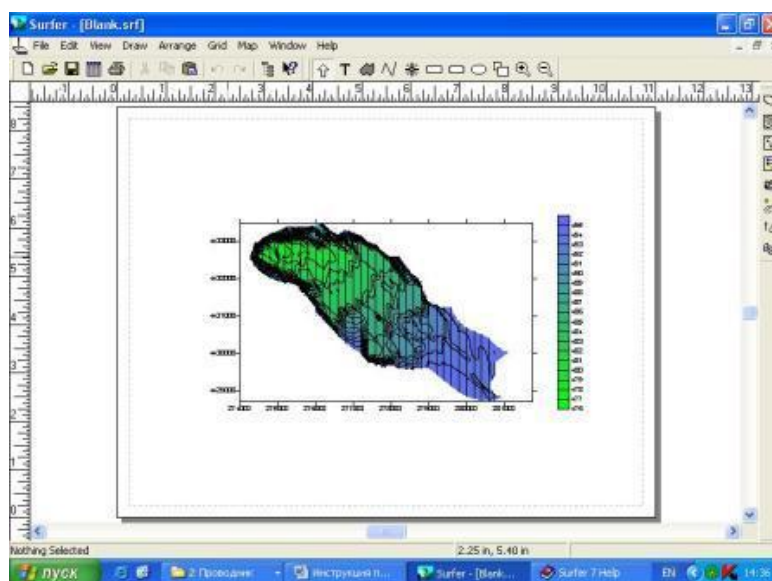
Surfer - [Blank.srf]

File Edit View Draw Arrange Grid Map Window Help

1 2 3 4 5 6 7 8 9 10 11 12 13

8
7
6
5
4
3
2
1
0

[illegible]

Nothing Selected

2.25 in, 5.40 in

пуск

2 Проводник

Инструкция п...

Surfer - [Blank...

Surfer 7 Help

EN

14:36